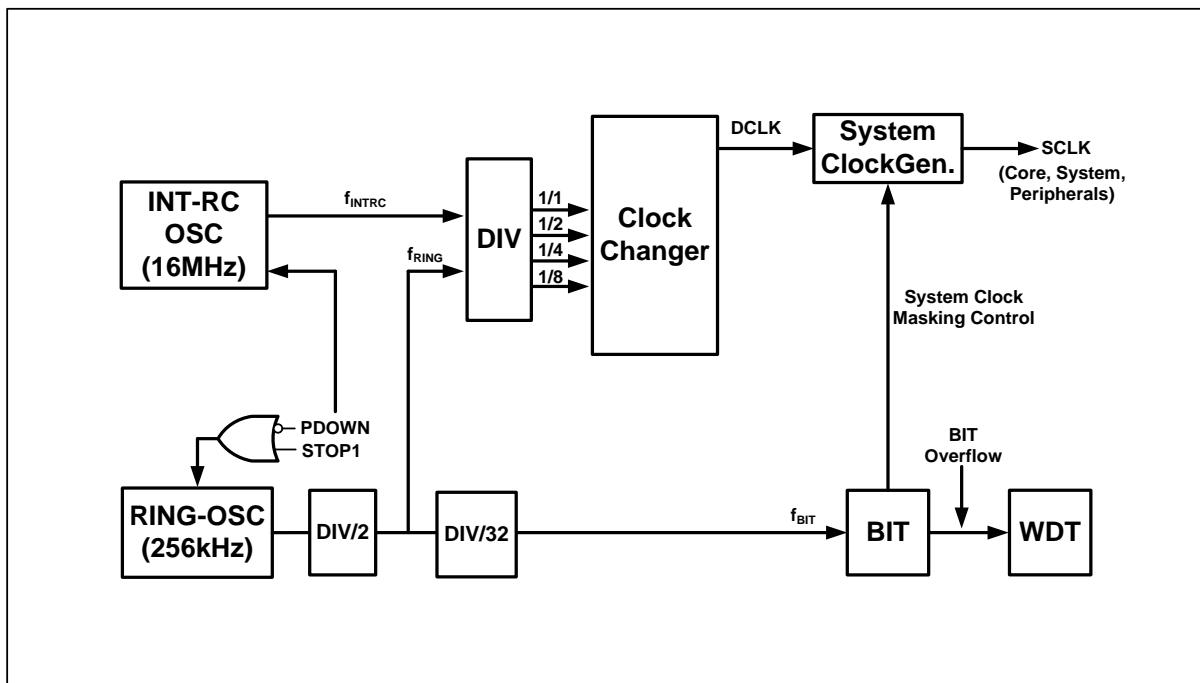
INT-RC
OSC
(16MHz)

$f_{INTRC}$

$f_{RING}$

DIV

1/1
1/2
1/4
1/8

Clock
Changer

DCLK

System
ClockGen.

SCLK
(Core, System,
Peripherals)

System Clock
Masking Control

PDOWN
STOP1

BIT
Overflow

RING-OSC
(256kHz)

DIV/2

DIV/32

$f_{BIT}$

BIT

WDT